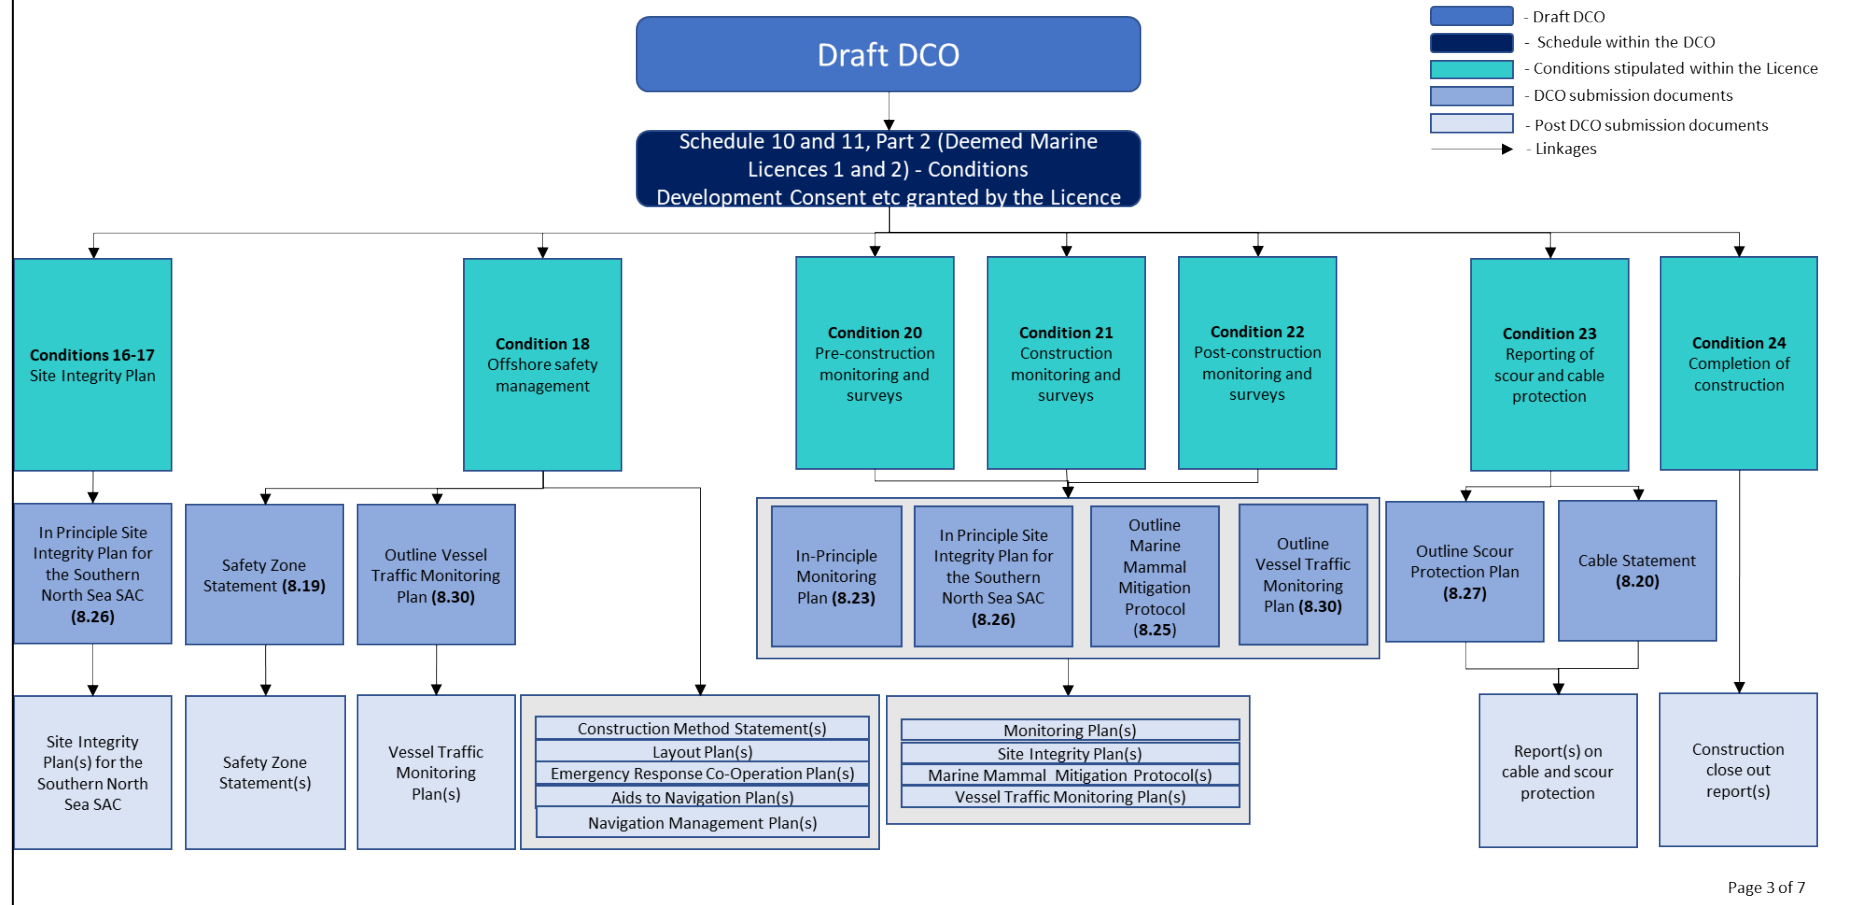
Draft DCO

- Draft DCO
- Schedule within the DCO
- Conditions stipulated within the Licence
- DCO submission documents
- Post DCO submission documents
- Linkages

Schedule 10 and 11, Part 2 (Deemed Marine Licences 1 and 2) - Conditions Development Consent etc granted by the Licence

**Conditions 16-17** Site Integrity Plan

**Condition 18** Offshore safety management

**Condition 20** Pre-construction monitoring and surveys

**Condition 21** Construction monitoring and surveys

**Condition 22** Post-construction monitoring and surveys

**Condition 23** Reporting of scour and cable protection

**Condition 24** Completion of construction

In Principle Site Integrity Plan for the Southern North Sea SAC **(8.26)**

Safety Zone Statement **(8.19)**

Outline Vessel Traffic Monitoring Plan **(8.30)**

In-Principle Monitoring Plan **(8.23)**

In Principle Site Integrity Plan for the Southern North Sea SAC **(8.26)**

Outline Marine Mammal Mitigation Protocol **(8.25)**

Outline Vessel Traffic Monitoring Plan **(8.30)**

Outline Scour Protection Plan **(8.27)**

Cable Statement **(8.20)**

Site Integrity Plan(s) for the Southern North Sea SAC

Safety Zone Statement(s)

Vessel Traffic Monitoring Plan(s)

Construction Method Statement(s)
Layout Plan(s)
Emergency Response Co-Operation Plan(s)
Aids to Navigation Plan(s)
Navigation Management Plan(s)

Monitoring Plan(s)
Site Integrity Plan(s)
Marine Mammal Mitigation Protocol(s)
Vessel Traffic Monitoring Plan(s)

Report(s) on cable and scour protection

Construction close out report(s)

Page 3 of 7